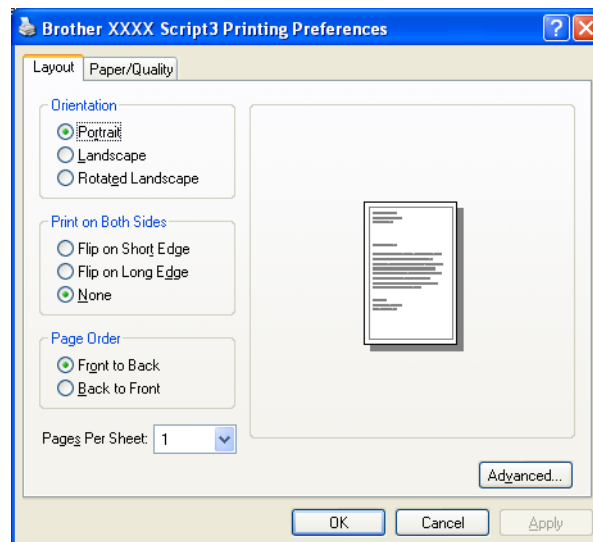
Brother XXXX Script3 Printing Preferences

?

Layout

Paper/Quality

Orientation

Portrait

Landscape

Rotated Landscape

Print on Both Sides

Flip on Short Edge

Flip on Long Edge

None

Page Order

Front to Back

Back to Front

Pages Per Sheet: 1

Advanced...

OK

Cancel

Apply